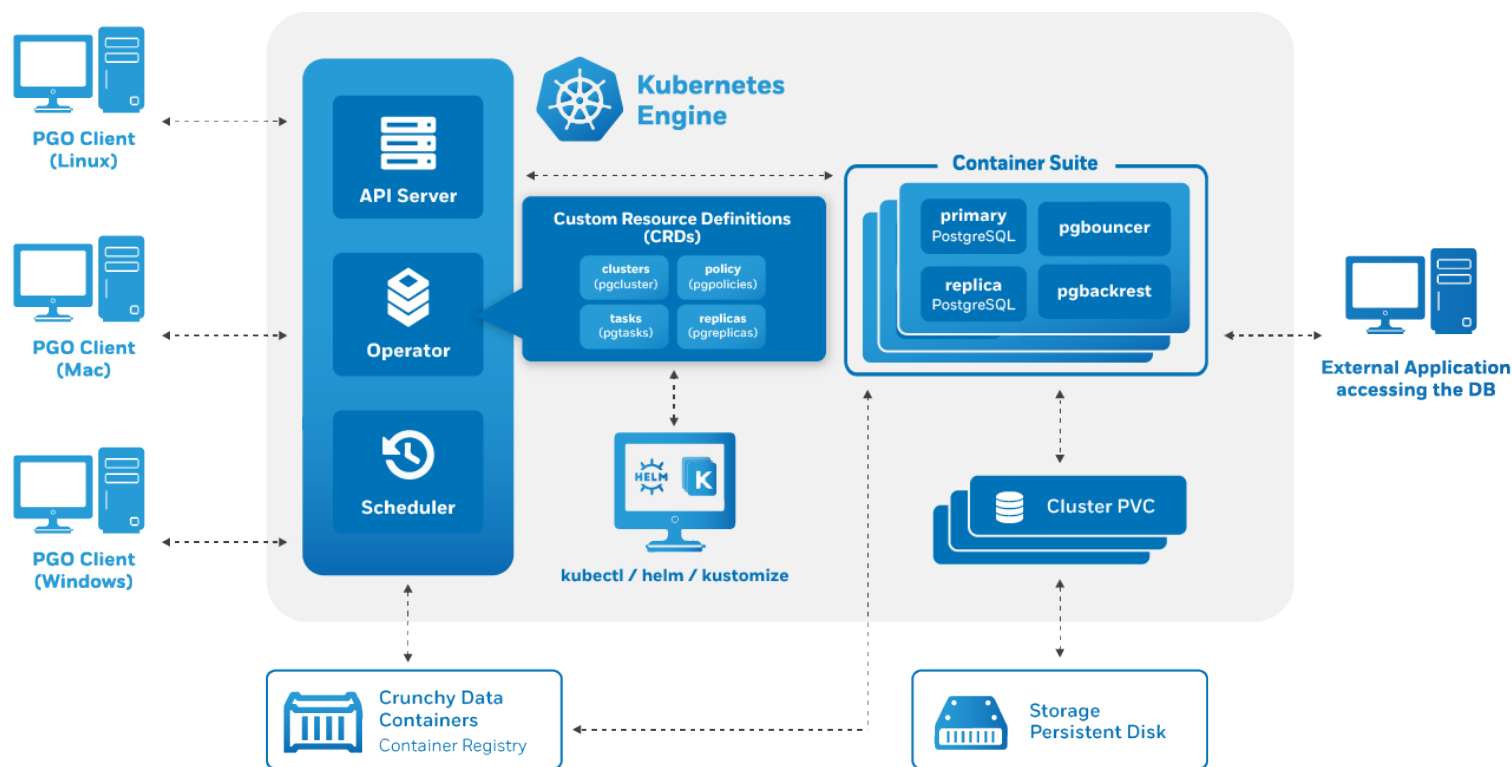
PGO Client (Linux)

PGO Client (Mac)

PGO Client (Windows)

Kubernetes Engine

API Server

Operator

Scheduler

Custom Resource Definitions (CRDs)

clusters (pgcluster)

policy (pgpolicies)

tasks (pgtasks)

replicas (pgreplicas)

HELM

K

kubectl / helm / kustomize

Container Suite

primary PostgreSQL

pgbouncer

replica PostgreSQL

pgbackrest

Cluster PVC

External Application accessing the DB

Crunchy Data Containers
Container Registry

Storage Persistent Disk